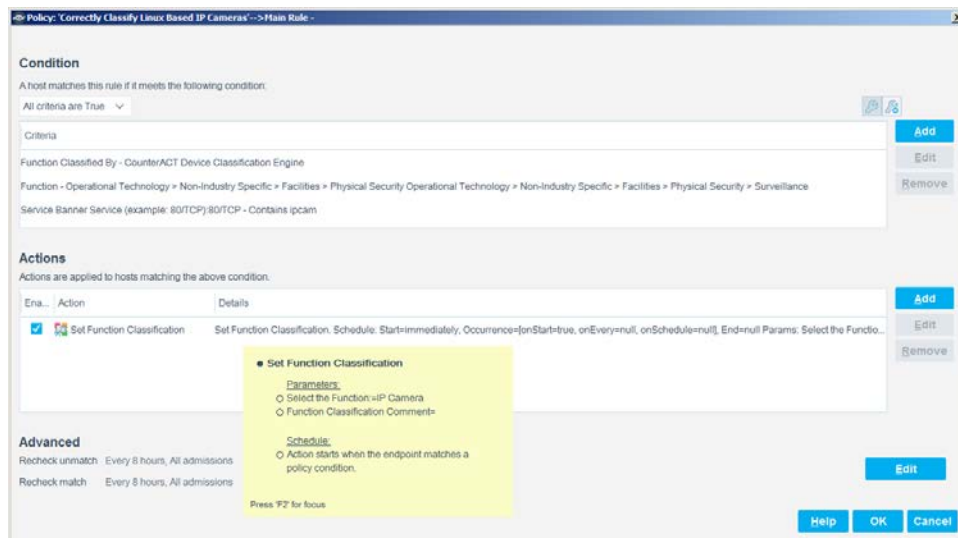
Policy: 'Correctly Classify Linux Based IP Cameras'-->Main Rule -

Condition

A host matches this rule if it meets the following condition:

All criteria are True

| Criteria |
|---|
| Function Classified By - CounterACT Device Classification Engine |
| Function - Operational Technology > Non-Industry Specific > Facilities > Physical Security Operational Technology > Non-Industry Specific > Facilities > Physical Security > Surveillance |
| Service Banner Service (example: 80/TCP):80/TCP - Contains ipcam |

Add

Edit

Remove

Actions

Actions are applied to hosts matching the above condition.

| Ena... | Action | Details |
|---|---|---|
| ✓ | Set Function Classification | Set Function Classification. Schedule: Start=immediately, Occurrence=[onStart=true, onEvery=null, onSchedule=null], End=null Params: Select the Functio... |

Add

Edit

Remove

Set Function Classification

Parameters:
Select the Function:=IP Camera
Function Classification Comment=

Schedule:
Action starts when the endpoint matches a policy condition.

Press 'F2' for focus

Advanced

Recheck unmatch Every 8 hours, All admissions

Recheck match Every 8 hours, All admissions

Edit

Help OK Cancel